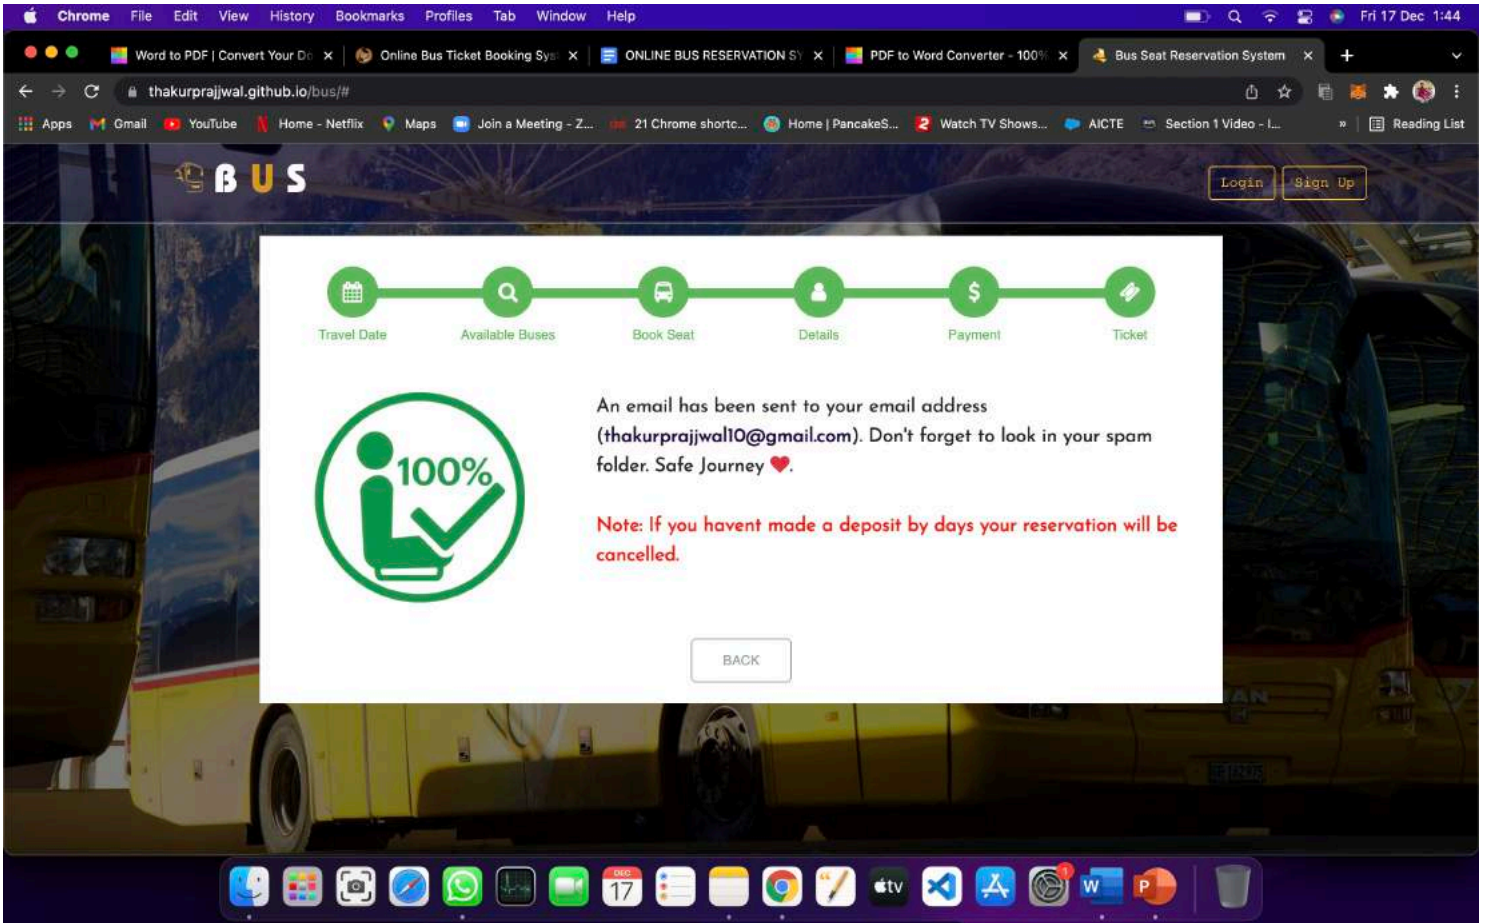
Chrome File Edit View History Bookmarks Profiles Tab Window Help

Fri 17 Dec 1:44

Word to PDF | Convert Your Do ×

Online Bus Ticket Booking Sys ×

ONLINE BUS RESERVATION SY ×

PDF to Word Converter - 100% ×

Bus Seat Reservation System ×

thakurprajjwal.github.io/bus/#

Apps Gmail YouTube Home - Netflix Maps Join a Meeting - Z... 21 Chrome shortc... Home | PancakeS... Watch TV Shows... AICTE Section 1 Video - I... » Reading List

BUS

Login Sign Up

Travel Date Available Buses Book Seat Details Payment Ticket

100%

An email has been sent to your email address (thakurprajjwal10@gmail.com). Don't forget to look in your spam folder. Safe Journey ❤.

Note: If you havent made a deposit by days your reservation will be cancelled.

BACK

DEC 17

tv